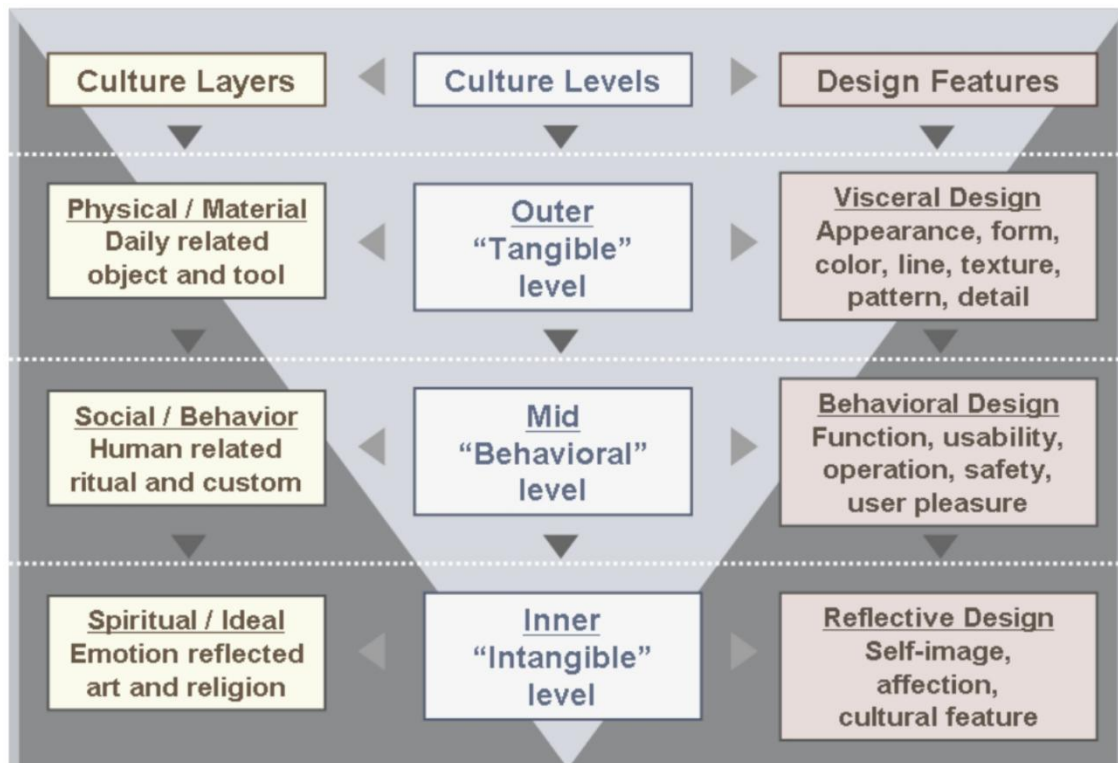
Culture Layers

Culture Levels

Design Features

Physical / Material
Daily related object and tool

Outer
“Tangible”
level

Visceral Design
Appearance, form, color, line, texture, pattern, detail

Social / Behavior
Human related ritual and custom

Mid
“Behavioral”
level

Behavioral Design
Function, usability, operation, safety, user pleasure

Spiritual / Ideal
Emotion reflected art and religion

Inner
“Intangible”
level

Reflective Design
Self-image, affection, cultural feature